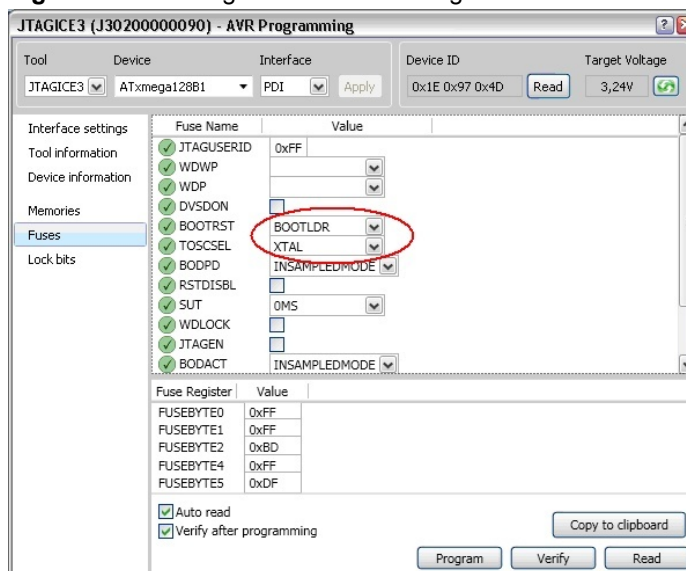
JTAGICE3 (J30200000090) - AVR Programming

| Tool | Device | Interface |
|---|---|---|
| JTAGICE3 | ATxmega128B1 | PDI |

Apply

Device ID
0x1E 0x97 0x4D
Read

Target Voltage
3,24V

Interface settings
Tool information
Device information
Memories
Fuses
Lock bits

| Fuse Name | Value |
|---|---|
| JTAGUSERID | 0xFF |
| WDWP | |
| WDP | |
| DVSDON | |
| BOOTRST | BOOTLDR |
| TOSCSEL | XTAL |
| BODPD | INSAMPLEDMODE |
| RSTDISBL | |
| SUT | 0MS |
| WDLOCK | |
| JTAGEN | |
| BODACT | INSAMPLEDMODE |

| Fuse Register | Value |
|---|---|
| FUSEBYTE0 | 0xFF |
| FUSEBYTE1 | 0xFF |
| FUSEBYTE2 | 0xBD |
| FUSEBYTE4 | 0xFF |
| FUSEBYTE5 | 0xDF |

Auto read
Verify after programming

Copy to clipboard

Program
Verify
Read